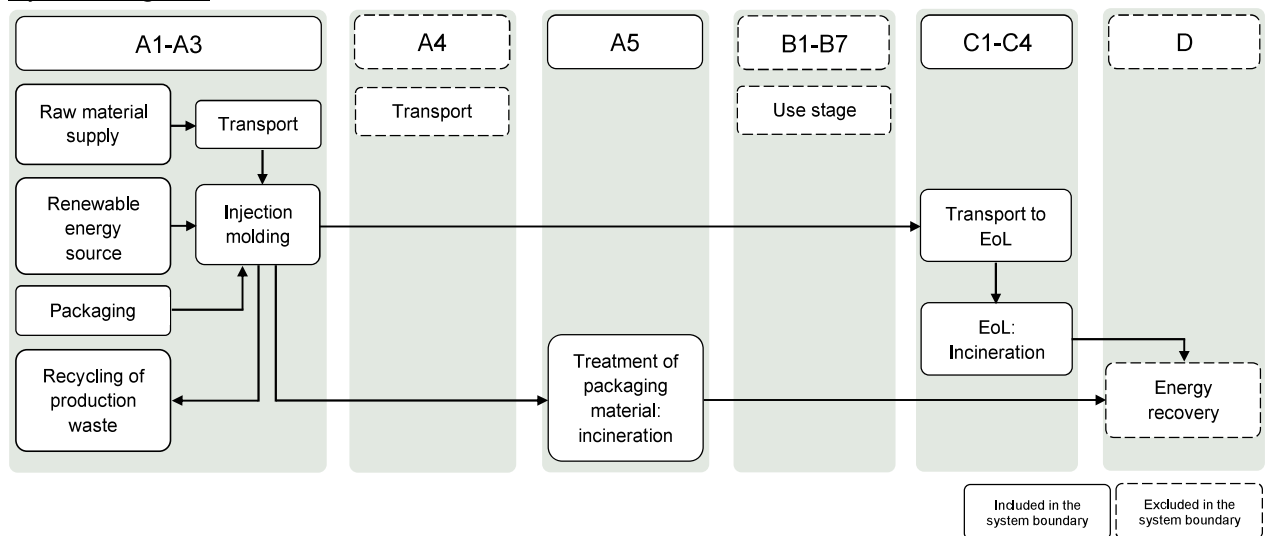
A1-A3

Raw material supply

Transport

Renewable energy source

Injection molding

Packaging

Recycling of production waste

A4

Transport

A5

Treatment of packaging material: incineration

B1-B7

Use stage

C1-C4

Transport to EoL

EoL: Incineration

D

Energy recovery

Included in the system boundary

Excluded in the system boundary